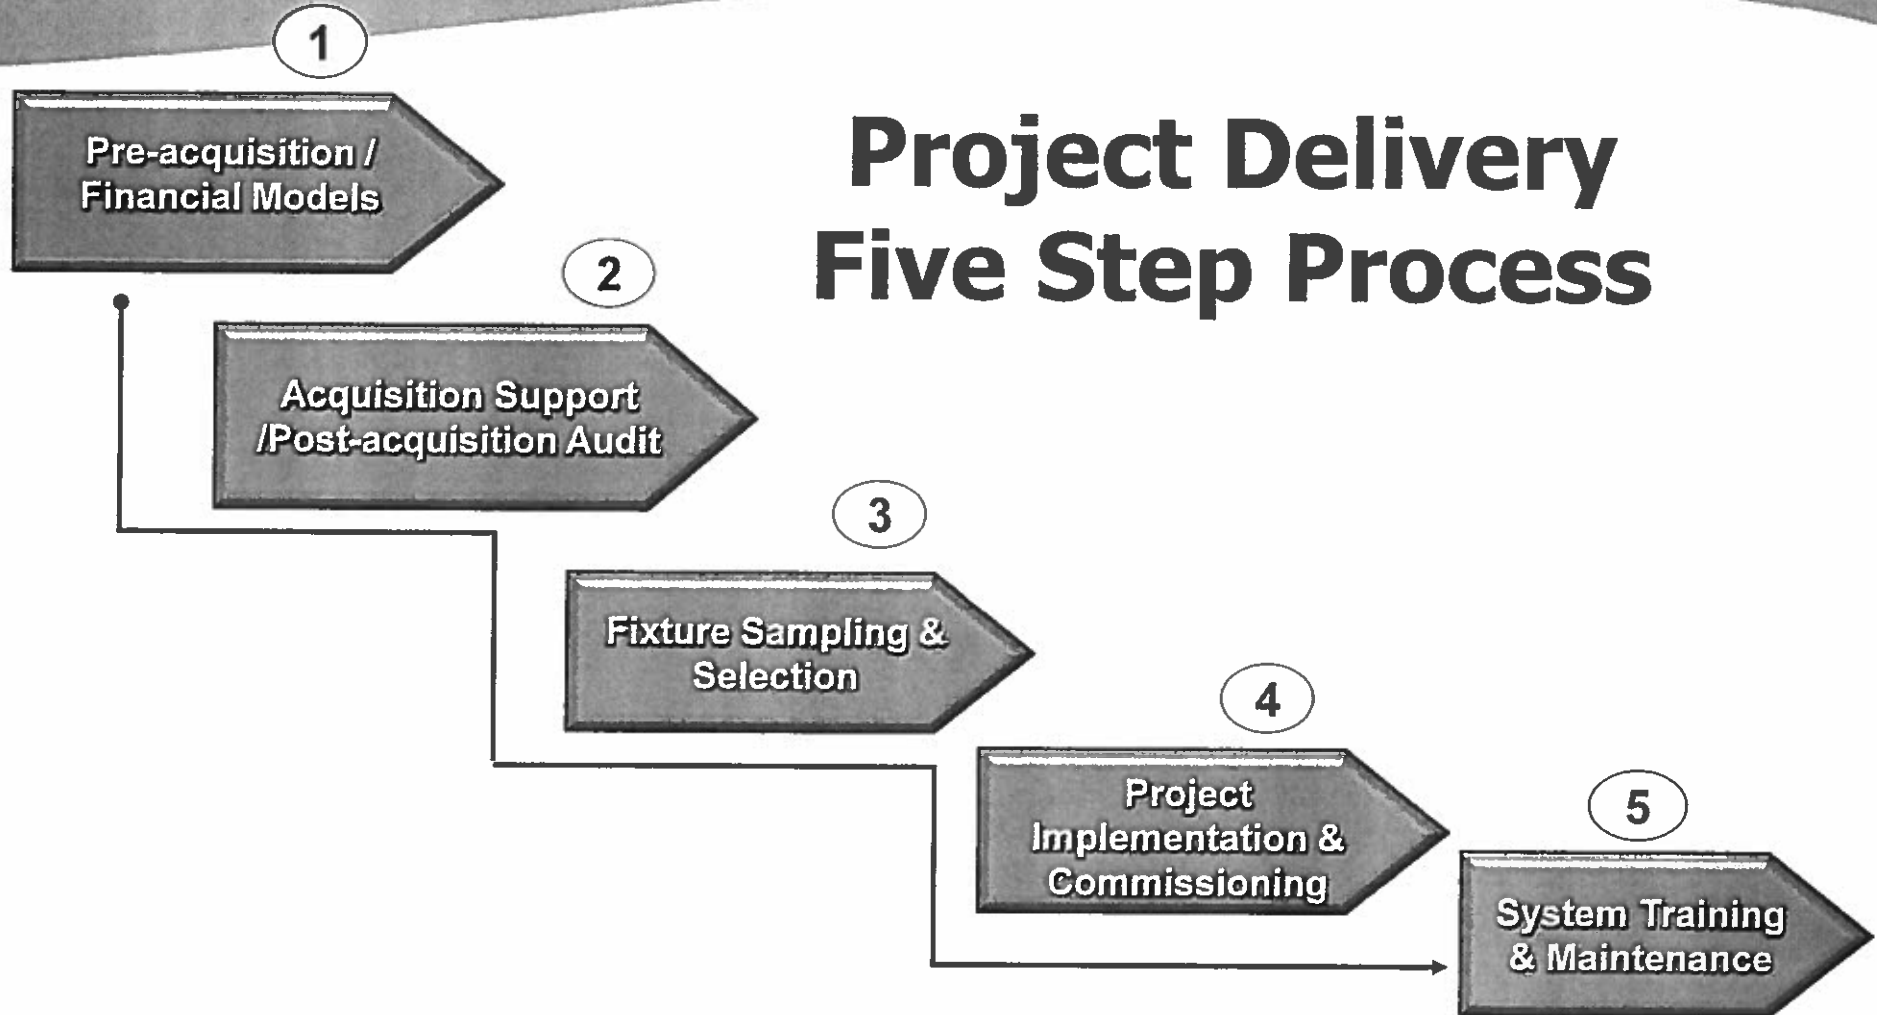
Project Delivery Five Step Process

1

Pre-acquisition / Financial Models

2

Acquisition Support /Post-acquisition Audit

3

Fixture Sampling & Selection

4

Project Implementation & Commissioning

5

System Training & Maintenance